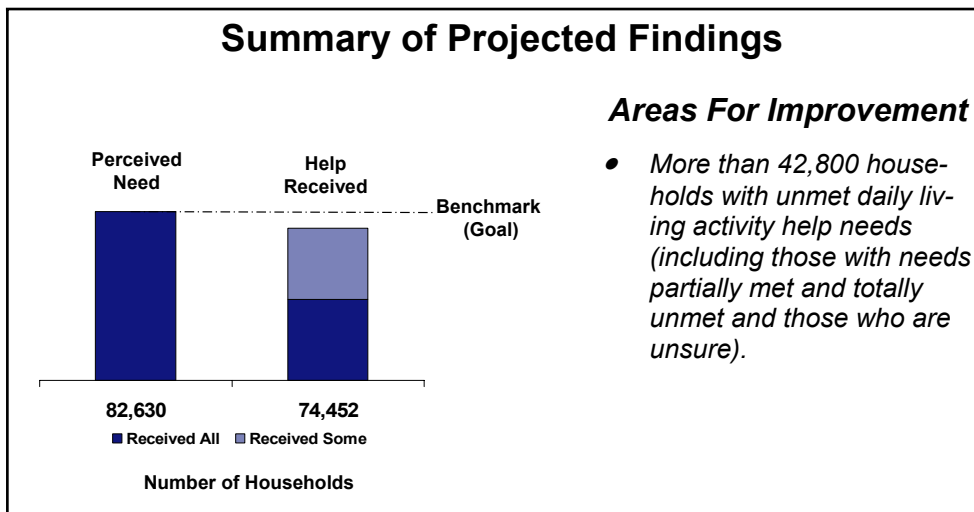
Summary of Projected Findings

Perceived Need

Help Received

Benchmark (Goal)

82,630

74,452

Received All

Received Some

Number of Households

Areas For Improvement

- More than 42,800 households with unmet daily living activity help needs (including those with needs partially met and totally unmet and those who are unsure).